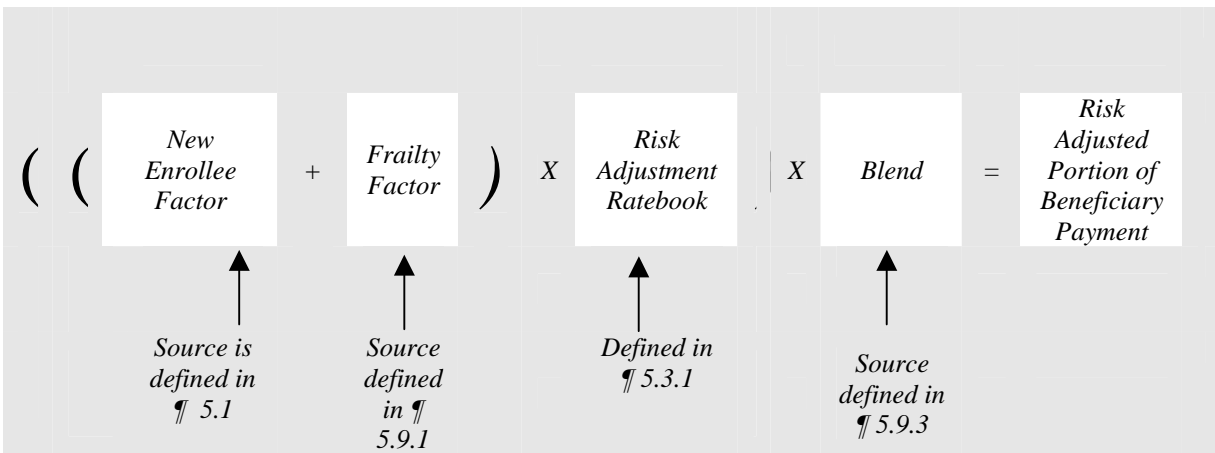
( ( New Enrollee Factor + Frailty Factor ) X Risk Adjustment Ratebook X Blend = Risk Adjusted Portion of Beneficiary Payment

Source is defined in ¶ 5.1

Source defined in ¶ 5.9.1

Defined in ¶ 5.3.1

Source defined in ¶ 5.9.3